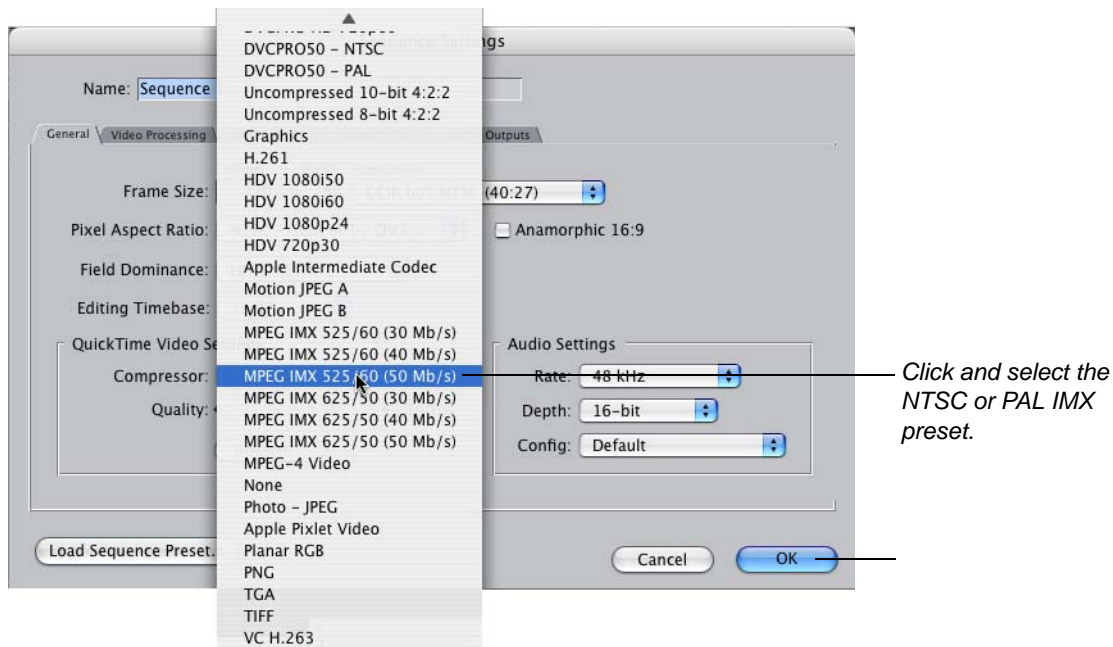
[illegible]
DVCPRO50 – NTSC
DVCPRO50 – PAL
Uncompressed 10-bit 4:2:2
Uncompressed 8-bit 4:2:2
Graphics
H.261
HDV 1080i50
HDV 1080i60
HDV 1080p24
HDV 720p30
Apple Intermediate Codec
Motion JPEG A
Motion JPEG B
MPEG IMX 525/60 (30 Mb/s)
MPEG IMX 525/60 (40 Mb/s)
MPEG IMX 525/60 (50 Mb/s)
MPEG IMX 625/50 (30 Mb/s)
MPEG IMX 625/50 (40 Mb/s)
MPEG IMX 625/50 (50 Mb/s)
MPEG-4 Video
None
Photo – JPEG
Apple Pixlet Video
Planar RGB
PNG
TGA
TIFF
VC H.263

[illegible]gs

Name: Sequence

General | Video Processing | Outputs

Frame Size: (40:27)

Pixel Aspect Ratio: Anamorphic 16:9

Field Dominance:

Editing Timebase:

QuickTime Video Se

Compressor:

Quality:

Audio Settings

Rate: 48 kHz

Depth: 16-bit

Config: Default

Load Sequence Preset.

Cancel

OK

Click and select the NTSC or PAL IMX preset.